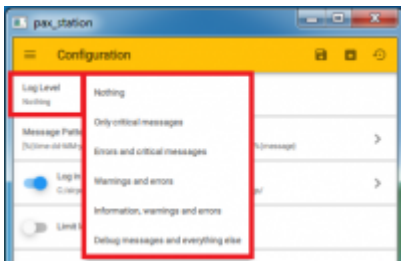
pax_station

Configuration

Log Level
Nothing

Message Patte
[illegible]

Log in
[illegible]

Limit l

Nothing

Only critical messages

Errors and critical messages

Warnings and errors

Information, warnings and errors

Debug messages and everything else